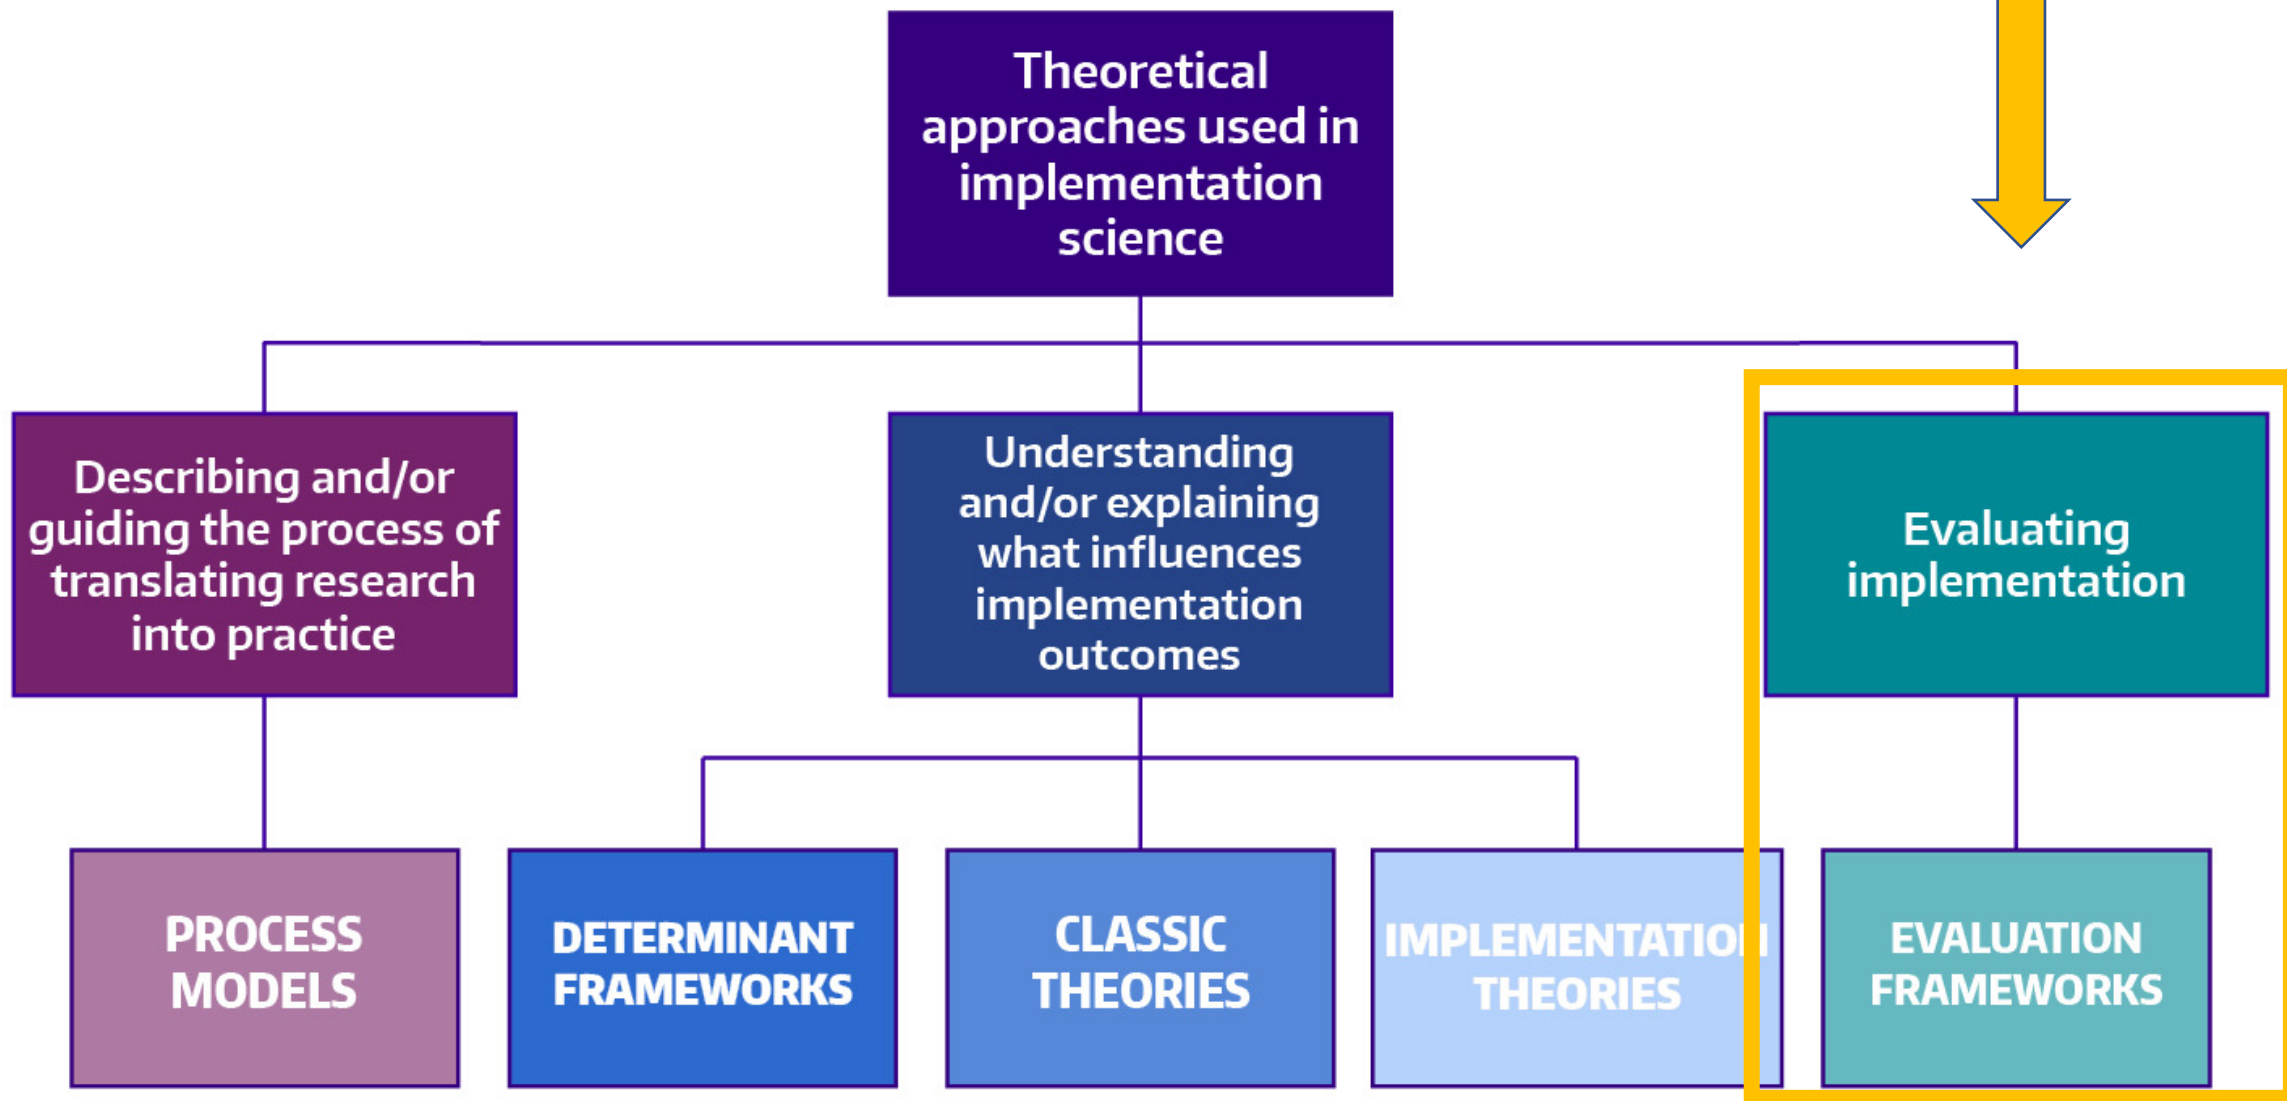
Theoretical approaches used in implementation science

Describing and/or guiding the process of translating research into practice

Understanding and/or explaining what influences implementation outcomes

Evaluating implementation

PROCESS MODELS

DETERMINANT FRAMEWORKS

CLASSIC THEORIES

IMPLEMENTATION THEORIES

EVALUATION FRAMEWORKS